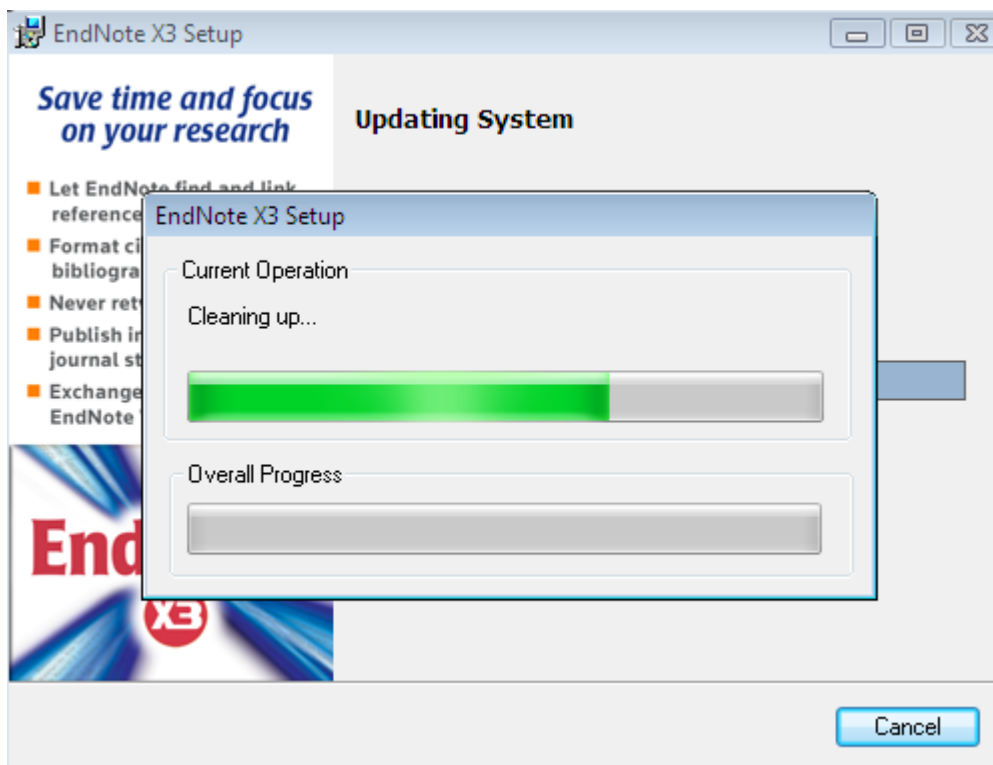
EndNote X3 Setup

Save time and focus on your research

Let EndNote find and link reference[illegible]

Format ci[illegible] bibliogra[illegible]

Never ret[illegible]

Publish i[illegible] journal st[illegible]

Exchange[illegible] EndNote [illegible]

End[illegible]

X3

Updating System

EndNote X3 Setup

Current Operation

Cleaning up...

Overall Progress

Cancel